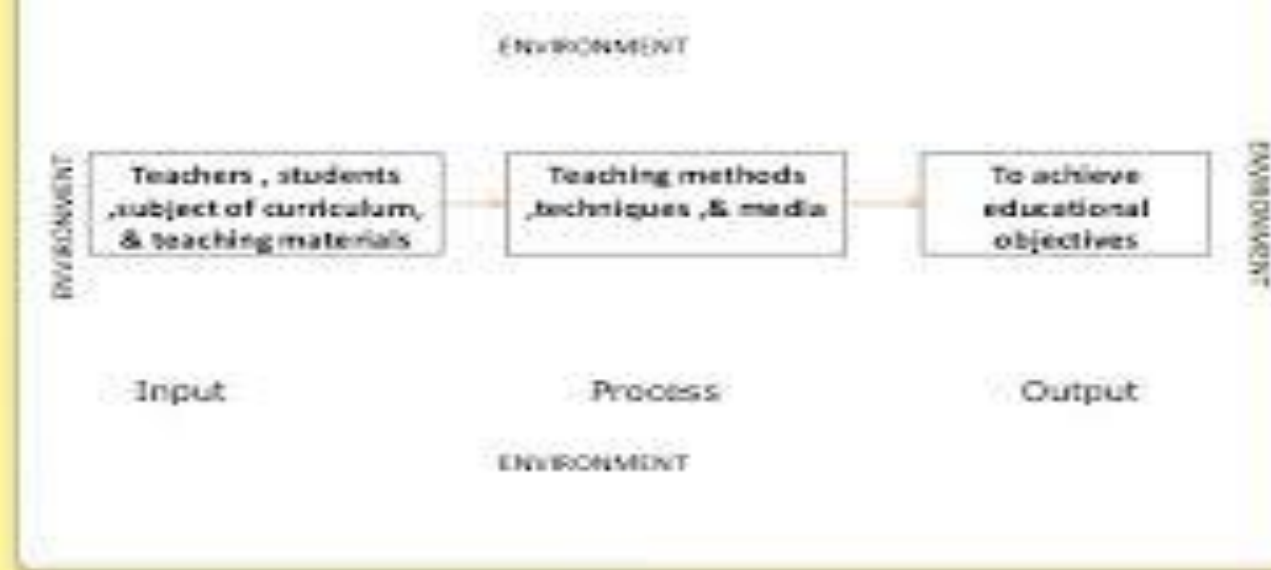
ENVIRONMENT

ENVIRONMENT

Teachers , students ,subject of curriculum, & teaching materials

Teaching methods ,techniques ,& media

To achieve educational objectives

ENVIRONMENT

Input

Process

Output

ENVIRONMENT